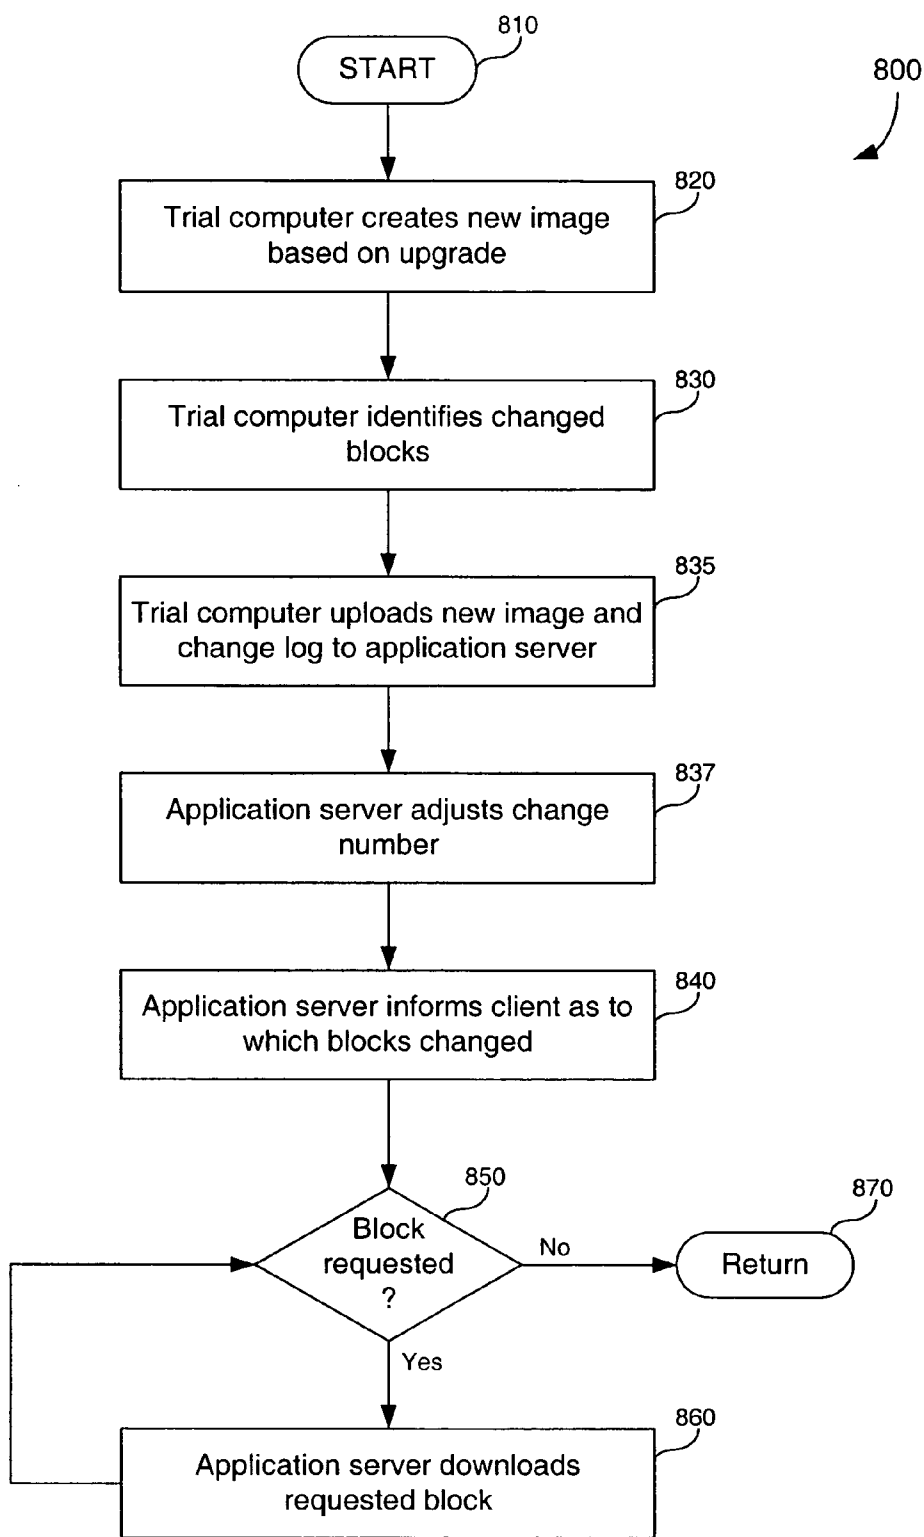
810
START

800

820
Trial computer creates new image based on upgrade

830
Trial computer identifies changed blocks

835
Trial computer uploads new image and change log to application server

837
Application server adjusts change number

840
Application server informs client as to which blocks changed

850
Block requested ?

No

870
Return

Yes

860
Application server downloads requested block